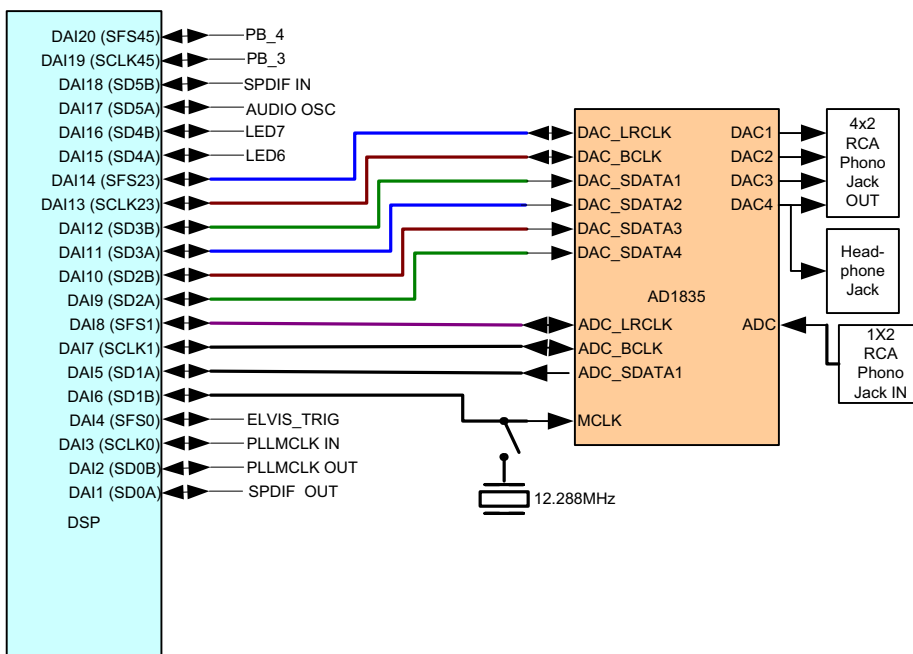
DAI20 (SFS45) PB_4
DAI19 (SCLK45) PB_3
DAI18 (SD5B) SPDIF IN
DAI17 (SD5A) AUDIO OSC
DAI16 (SD4B) LED7
DAI15 (SD4A) LED6
DAI14 (SFS23)
DAI13 (SCLK23)
DAI12 (SD3B)
DAI11 (SD3A)
DAI10 (SD2B)
DAI9 (SD2A)
DAI8 (SFS1)
DAI7 (SCLK1)
DAI5 (SD1A)
DAI6 (SD1B)
DAI4 (SFS0) ELVIS_TRIG
DAI3 (SCLK0) PLLMCLK IN
DAI2 (SD0B) PLLMCLK OUT
DAI1 (SD0A) SPDIF OUT
DSP

DAC_LRCLK
DAC_BCLK
DAC_SDATA1
DAC_SDATA2
DAC_SDATA3
DAC_SDATA4
AD1835
ADC_LRCLK
ADC_BCLK
ADC_SDATA1
MCLK
DAC1
DAC2
DAC3
DAC4
ADC

4x2 RCA Phono Jack OUT

Head-phone Jack

1X2 RCA Phono Jack IN

12.288MHz